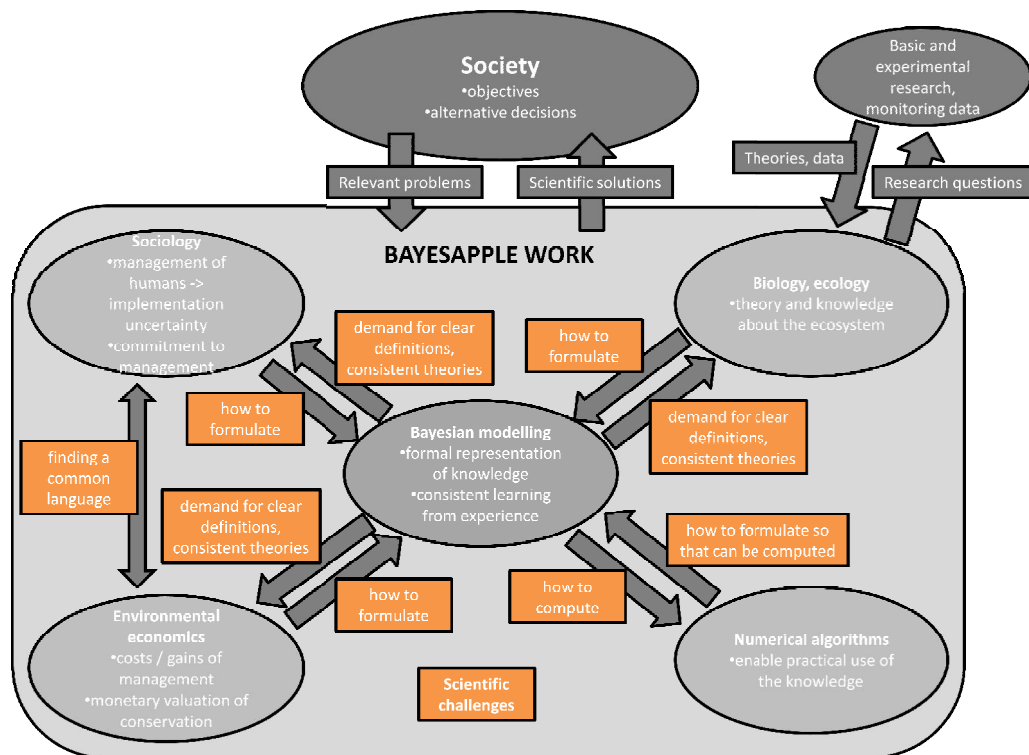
Society
•objectives
•alternative decisions

Basic and experimental research, monitoring data

Relevant problems

Scientific solutions

Theories, data

Research questions

BAYESAPPLE WORK

Sociology
•management of humans -> implementation uncertainty
•commitment to management

Biology, ecology
•theory and knowledge about the ecosystem

demand for clear definitions, consistent theories

how to formulate

how to formulate

demand for clear definitions, consistent theories

Bayesian modelling
•formal representation of knowledge
•consistent learning from experience

finding a common language

demand for clear definitions, consistent theories

how to formulate so that can be computed

how to formulate

how to compute

Environmental economics
•costs / gains of management
•monetary valuation of conservation

Numerical algorithms
•enable practical use of the knowledge

Scientific challenges